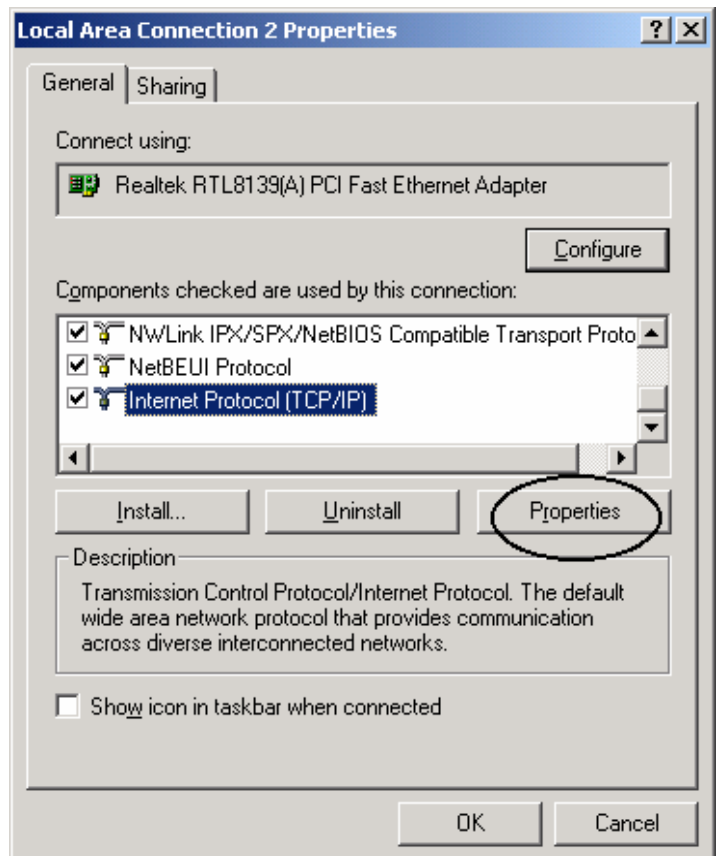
Local Area Connection 2 Properties

? X

General | Sharing

Connect using:

Realtek RTL8139(A) PCI Fast Ethernet Adapter

Configure

Components checked are used by this connection:

NWLink IPX/SPX/NetBIOS Compatible Transport Proto
NetBEUI Protocol
Internet Protocol (TCP/IP)

Install... | Uninstall | Properties

Description

Transmission Control Protocol/Internet Protocol. The default wide area network protocol that provides communication across diverse interconnected networks.

Show icon in taskbar when connected

OK | Cancel